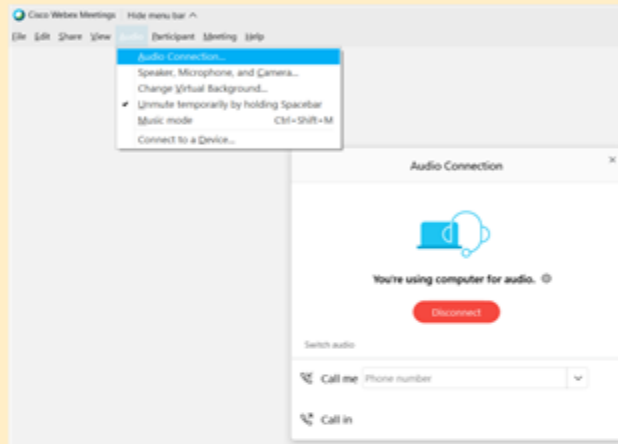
Cisco Webex Meetings | Hide menu bar ^

File Edit Share View Audio Participant Meeting Help

Audio Connection...
Speaker, Microphone, and Camera...
Change Virtual Background...
✔ Unmute temporarily by holding Spacebar
Music mode Ctrl+Shift+M
Connect to a Device...

Audio Connection

×

You're using computer for audio.

Disconnect

Switch audio

Call me Phone number

Call in